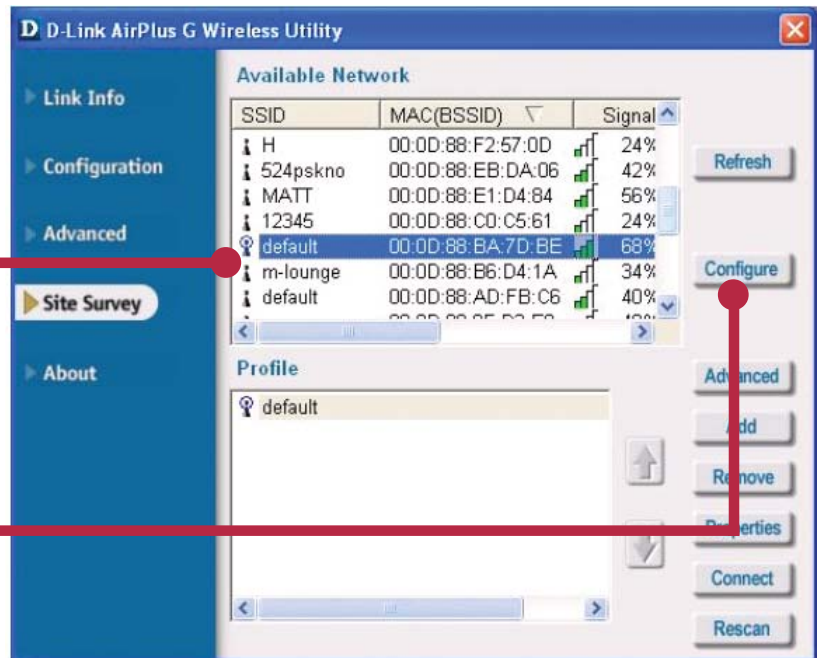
D D-Link AirPlus G Wireless Utility

Link Info

Configuration

Advanced

Site Survey

About

Available Network

| SSID | MAC(BSSID) | Signal |
|---|---|---|
| H | 00:0D:88:F2:57:0D | 24% |
| 524pskno | 00:0D:88:EB:DA:06 | 42% |
| MATT | 00:0D:88:E1:D4:84 | 56% |
| 12345 | 00:0D:88:C0:C5:61 | 24% |
| default | 00:0D:88:BA:7D:BE | 68% |
| m-lounge | 00:0D:88:B6:D4:1A | 34% |
| default | 00:0D:88:AD:FB:C6 | 40% |

Refresh

Configure

Profile

default

Advanced

Add

Remove

Properties

Connect

Rescan